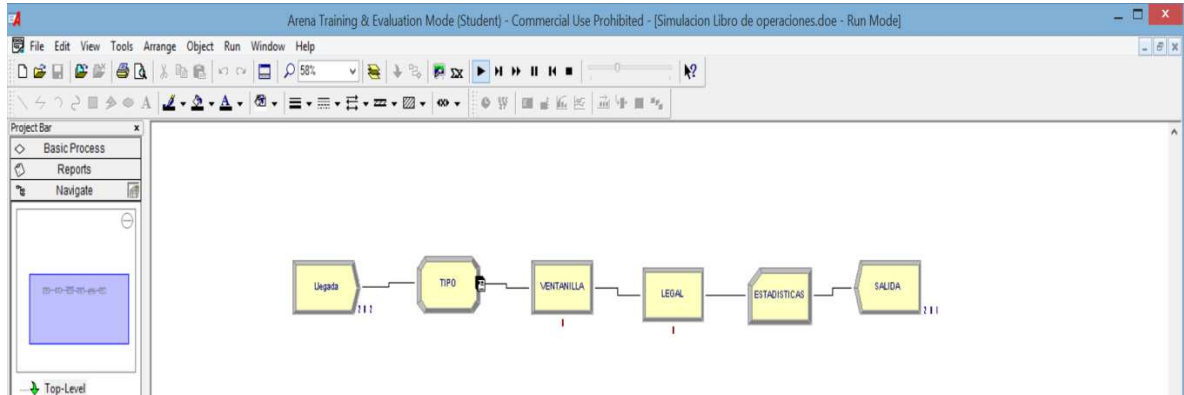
Arena Training & Evaluation Mode (Student) - Commercial Use Prohibited - [Simulacion Libro de operaciones.doe - Run Mode]

File Edit View Tools Arrange Object Run Window Help

58%

Project Bar

Basic Process

Reports

Navigate

Top-Level

Llegada

211

TIPO

VENTANILLA

1

LEGAL

1

ESTADISTICAS

SALIDA

211